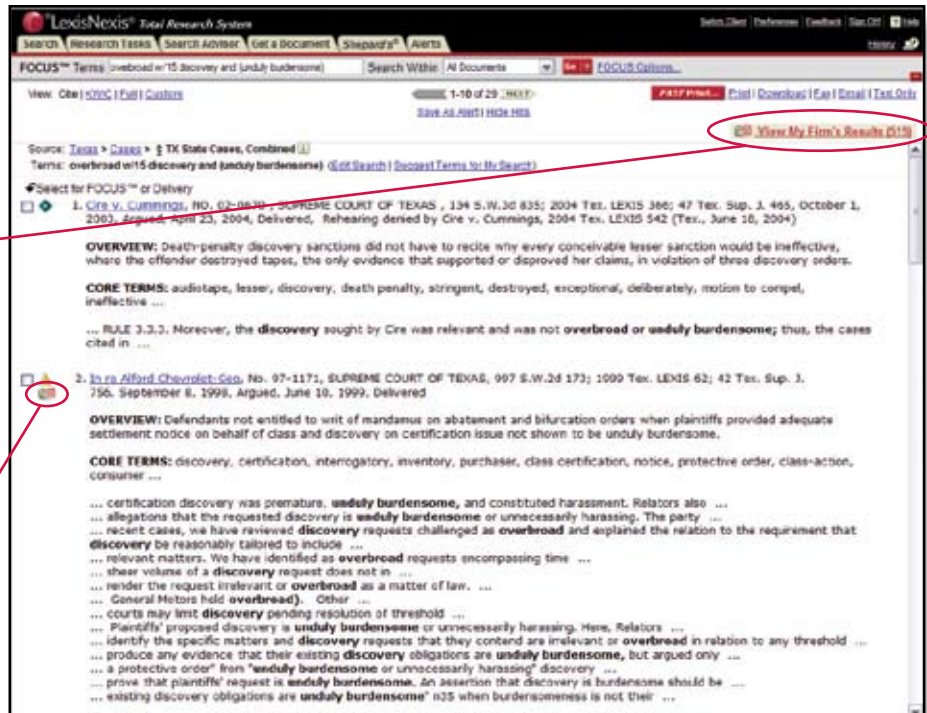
LexisNexis® Total Research System

Switch Client | Preferences | Feedback | Sign Off | Help

Search | Research Tasks | Search Advisor | Get a Document | Shepard's® | Alerts

History

FOCUS™ Terms overbroad w/15 discovery and (unduly burdensome) Search Within All Documents Go FOCUS Options...

View: Cite | KWIC | Full | Custom

1-10 of 29 NEXT

Save As Alert | Hide Hits

FAST Print | Print | Download | Fax | Email | Text Only

View My Firm's Results (15)

Source: Texas > Cases > TX State Cases, Combined
Terms: overbroad w/15 discovery and (unduly burdensome) (Edit Search | Suggest Terms for My Search)

Select for FOCUS™ or Delivery

1. Cire v. Cummings, NO. 02-0830, SUPREME COURT OF TEXAS , 134 S.W.3d 835; 2004 Tex. LEXIS 366; 47 Tex. Sup. J. 465, October 1, 2003, Argued, April 23, 2004, Delivered, Rehearing denied by Cire v. Cummings, 2004 Tex. LEXIS 542 (Tex., June 18, 2004)

OVERVIEW: Death-penalty discovery sanctions did not have to recite why every conceivable lesser sanction would be ineffective, where the offender destroyed tapes, the only evidence that supported or disproved her claims, in violation of three discovery orders.

CORE TERMS: audiotape, lesser, discovery, death penalty, stringent, destroyed, exceptional, deliberately, motion to compel, ineffective ...

... RULE 3.3.3. Moreover, the discovery sought by Cire was relevant and was not overbroad or unduly burdensome; thus, the cases cited in ...

2. In re Alford Chevrolet-Geo, No. 97-1171, SUPREME COURT OF TEXAS, 997 S.W.2d 173; 1999 Tex. LEXIS 62; 42 Tex. Sup. J. 756, September 8, 1998, Argued, June 10, 1999, Delivered

OVERVIEW: Defendants not entitled to writ of mandamus on abatement and bifurcation orders when plaintiffs provided adequate settlement notice on behalf of class and discovery on certification issue not shown to be unduly burdensome.

CORE TERMS: discovery, certification, interrogatory, inventory, purchaser, class certification, notice, protective order, class-action, consumer ...

... certification discovery was premature, unduly burdensome, and constituted harassment. Relators also ...
... allegations that the requested discovery is unduly burdensome or unnecessarily harassing. The party ...
... recent cases, we have reviewed discovery requests challenged as overbroad and explained the relation to the requirement that discovery be reasonably tailored to include ...
... relevant matters. We have identified as overbroad requests encompassing time ...
... sheer volume of a discovery request does not in ...
... render the request irrelevant or overbroad as a matter of law. ...
... General Motors held overbroad). Other ...
... courts may limit discovery pending resolution of threshold ...
... Plaintiffs' proposed discovery is unduly burdensome or unnecessarily harassing. Here, Relators ...
... identify the specific matters and discovery requests that they contend are irrelevant or overbroad in relation to any threshold ...
... produce any evidence that their existing discovery obligations are unduly burdensome, but argued only ...
... a protective order" from "unduly burdensome or unnecessarily harassing" discovery ...
... prove that plaintiffs' request is unduly burdensome. An assertion that discovery is burdensome should be ...
... existing discovery obligations are unduly burdensome" n35 when burdensomeness is not their ...